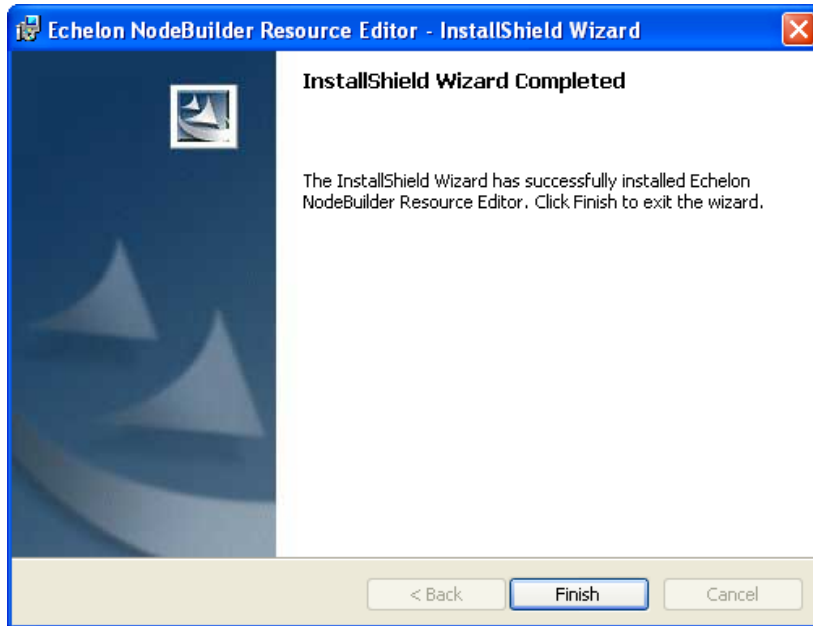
Echelon NodeBuilder Resource Editor - InstallShield Wizard

InstallShield Wizard Completed

The InstallShield Wizard has successfully installed Echelon NodeBuilder Resource Editor. Click Finish to exit the wizard.

< Back
Finish
Cancel